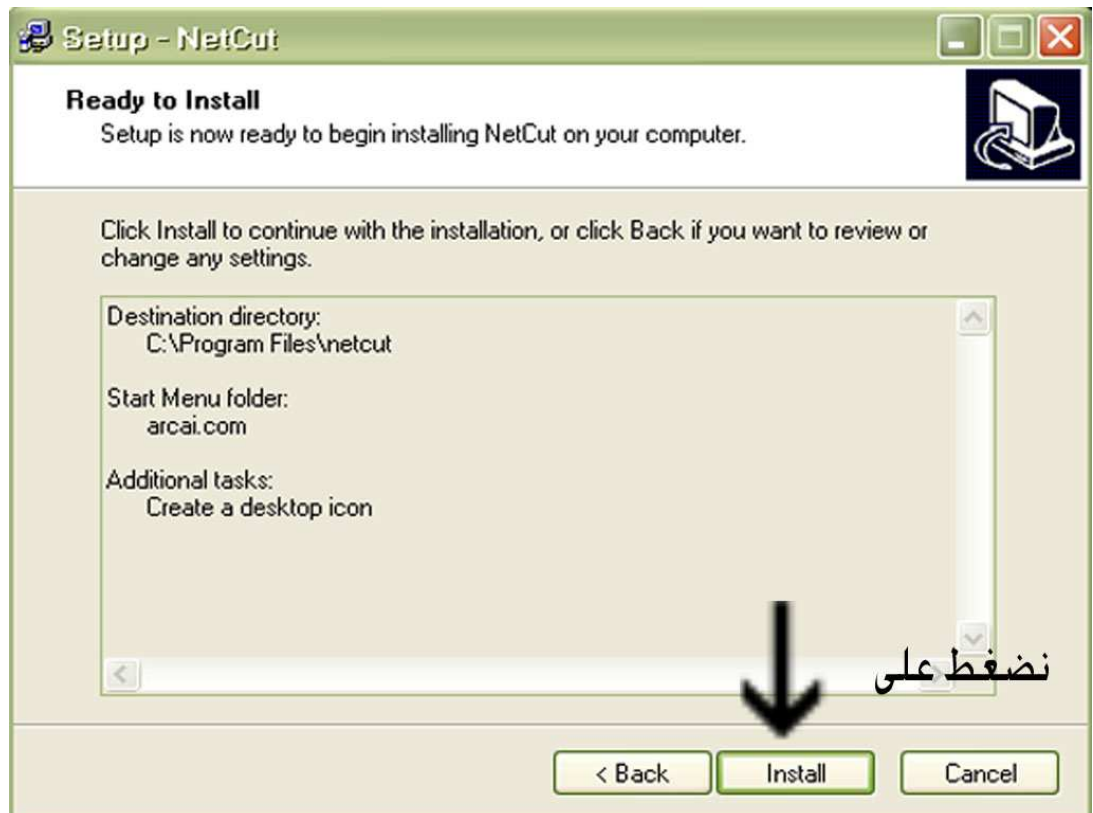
Setup - NetCut

Ready to Install
Setup is now ready to begin installing NetCut on your computer.

Click Install to continue with the installation, or click Back if you want to review or change any settings.

Destination directory:
C:\Program Files\netcut

Start Menu folder:
arcai.com

Additional tasks:
Create a desktop icon

نضغط على

< Back
Install
Cancel